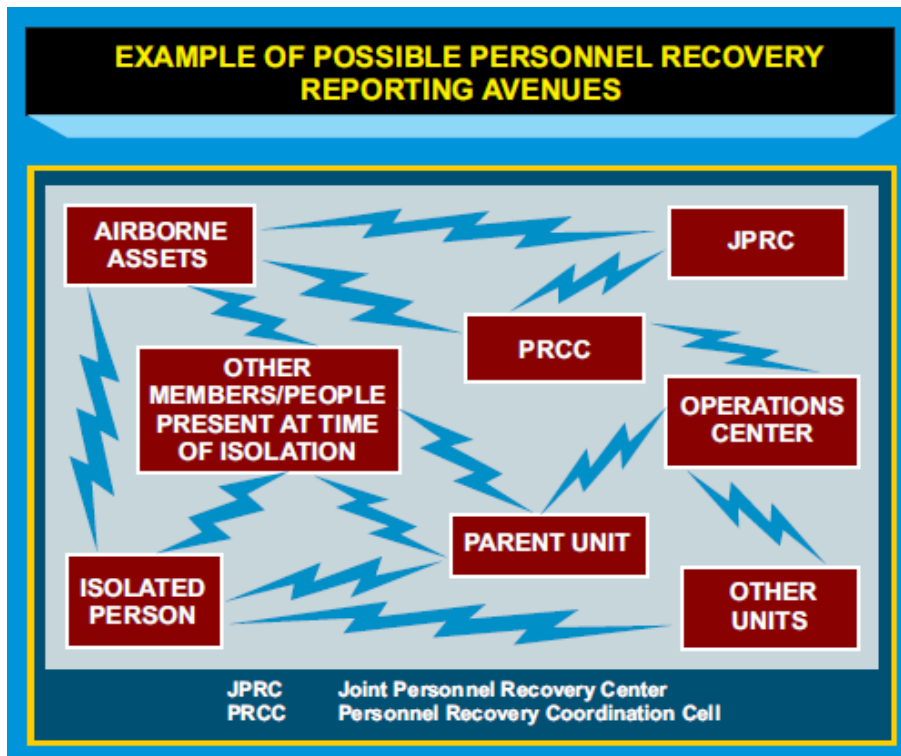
EXAMPLE OF POSSIBLE PERSONNEL RECOVERY REPORTING AVENUES

AIRBORNE ASSETS

JPRC

PRCC

OTHER MEMBERS/PEOPLE PRESENT AT TIME OF ISOLATION

OPERATIONS CENTER

PARENT UNIT

ISOLATED PERSON

OTHER UNITS

JPRC Joint Personnel Recovery Center
PRCC Personnel Recovery Coordination Cell